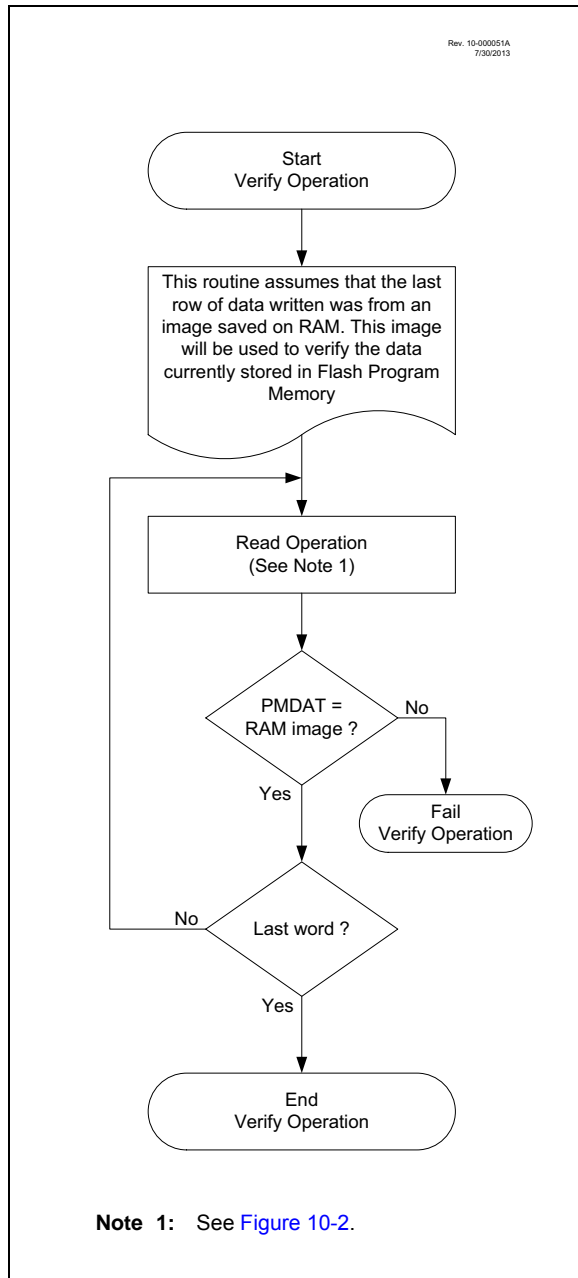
Rev. 10-000051A
7/30/2013

Start
Verify Operation

This routine assumes that the last row of data written was from an image saved on RAM. This image will be used to verify the data currently stored in Flash Program Memory

Read Operation
(See Note 1)

PMDAT = RAM image ?

No

Fail
Verify Operation

Yes

No

Last word ?

Yes

End
Verify Operation

Note 1: See Figure 10-2.